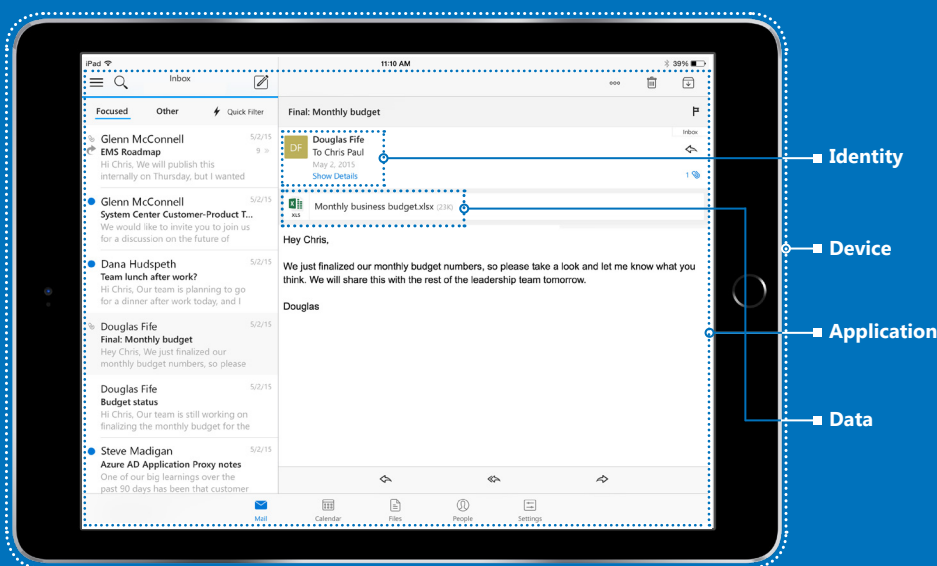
iPad 11:10 AM 39%

Inbox

Focused Other Quick Filter

Glenn McConnell 5/2/15
EMS Roadmap 9
Hi Chris, We will publish this internally on Thursday, but I wanted

Glenn McConnell 5/2/15
System Center Customer-Product T...
We would like to invite you to join us for a discussion on the future of

Dana Hudspeth 5/2/15
Team lunch after work?
Hi Chris, Our team is planning to go for a dinner after work today, and I

Douglas Fife 5/2/15
Final: Monthly budget
Hey Chris, We just finalized our monthly budget numbers, so please

Douglas Fife 5/2/15
Budget status
Hi Chris, Our team is still working on finalizing the monthly budget for the

Steve Madigan 5/2/15
Azure AD Application Proxy notes
One of our big learnings over the past 90 days has been that customer

Final: Monthly budget

DF
Douglas Fife
To Chris Paul
May 2, 2015
Show Details

Inbox

1

XLS
Monthly business budget.xlsx (23K)

Hey Chris,

We just finalized our monthly budget numbers, so please take a look and let me know what you think. We will share this with the rest of the leadership team tomorrow.

Douglas

Mail Calendar Files People Settings

Identity
Device
Application
Data